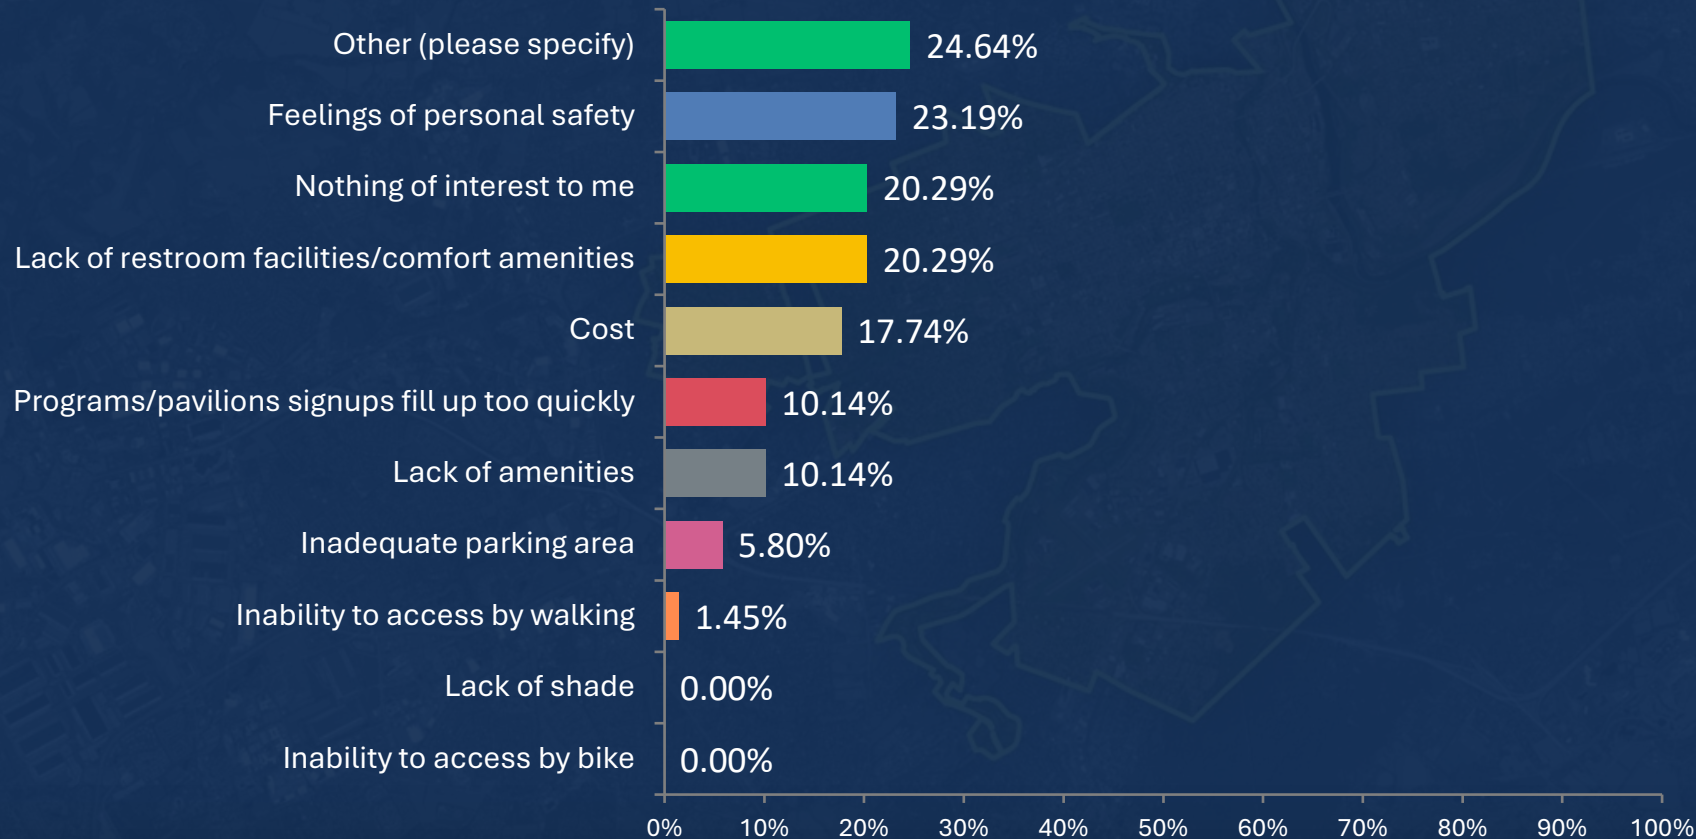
Other (please specify) 24.64%
Feelings of personal safety 23.19%
Nothing of interest to me 20.29%
Lack of restroom facilities/comfort amenities 20.29%
Cost 17.74%
Programs/pavilions signups fill up too quickly 10.14%
Lack of amenities 10.14%
Inadequate parking area 5.80%
Inability to access by walking 1.45%
Lack of shade 0.00%
Inability to access by bike 0.00%

0% 10% 20% 30% 40% 50% 60% 70% 80% 90% 100%